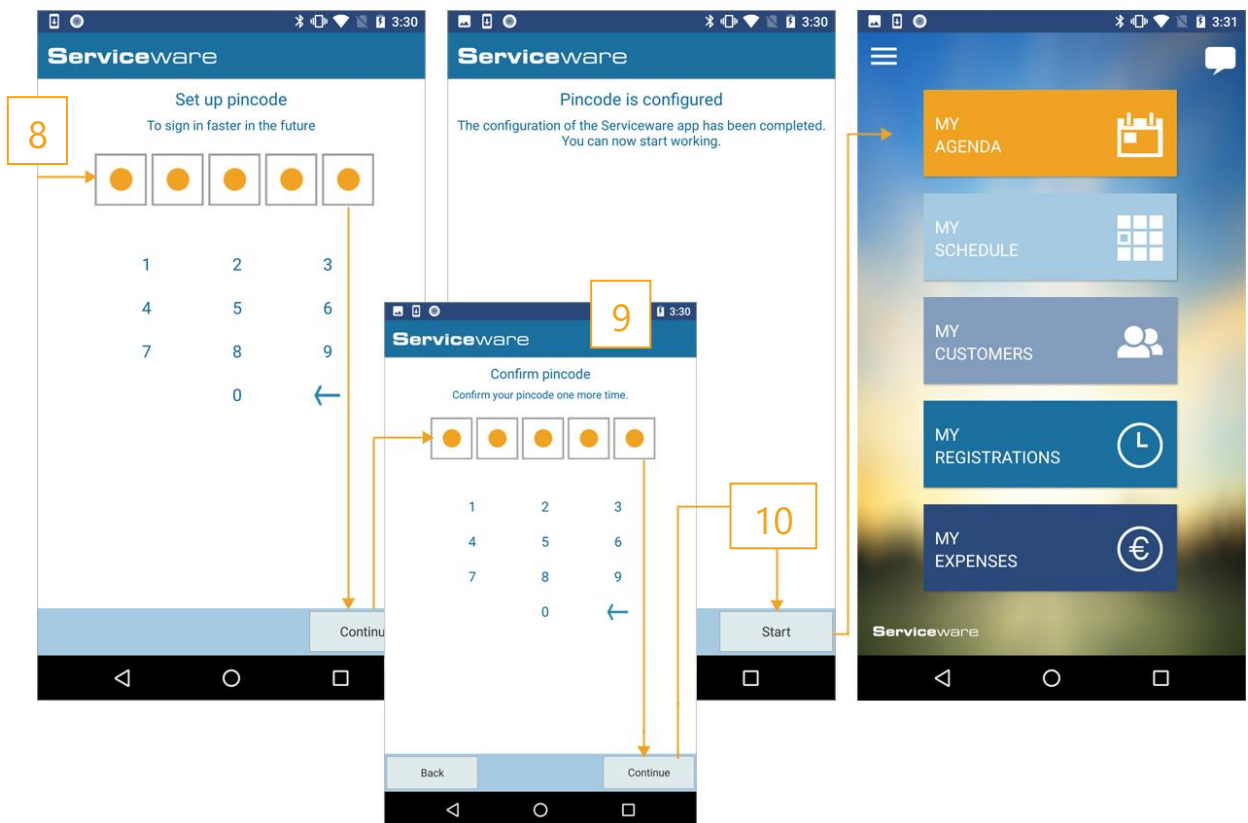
3:30
Serviceware
8
Set up pincode
To sign in faster in the future
1 2 3
4 5 6
7 8 9
0 ←
Continu

3:30
Serviceware
Pincode is configured
The configuration of the Serviceware app has been completed. You can now start working.
Start

3:30
9
Serviceware
Confirm pincode
Confirm your pincode one more time.
1 2 3
4 5 6
7 8 9
0 ←
Back
Continue
10

3:31
MY AGENDA
MY SCHEDULE
MY CUSTOMERS
MY REGISTRATIONS
MY EXPENSES
Serviceware